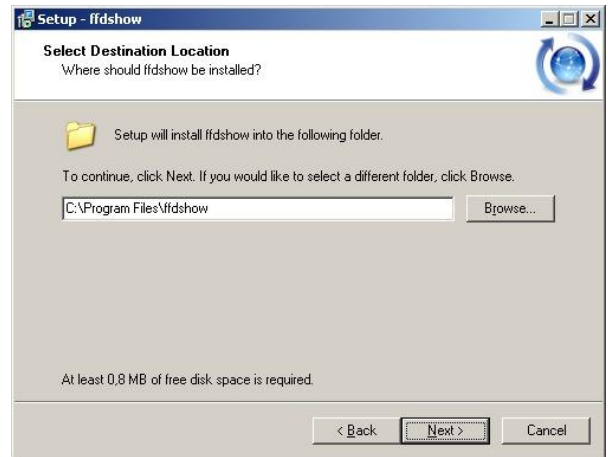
Setup - ffdshow

Select Destination Location
Where should ffdshow be installed?

Setup will install ffdshow into the following folder.

To continue, click Next. If you would like to select a different folder, click Browse.

C:\Program Files\ffdshow

Browse...

At least 0,8 MB of free disk space is required.

< Back

Next >

Cancel